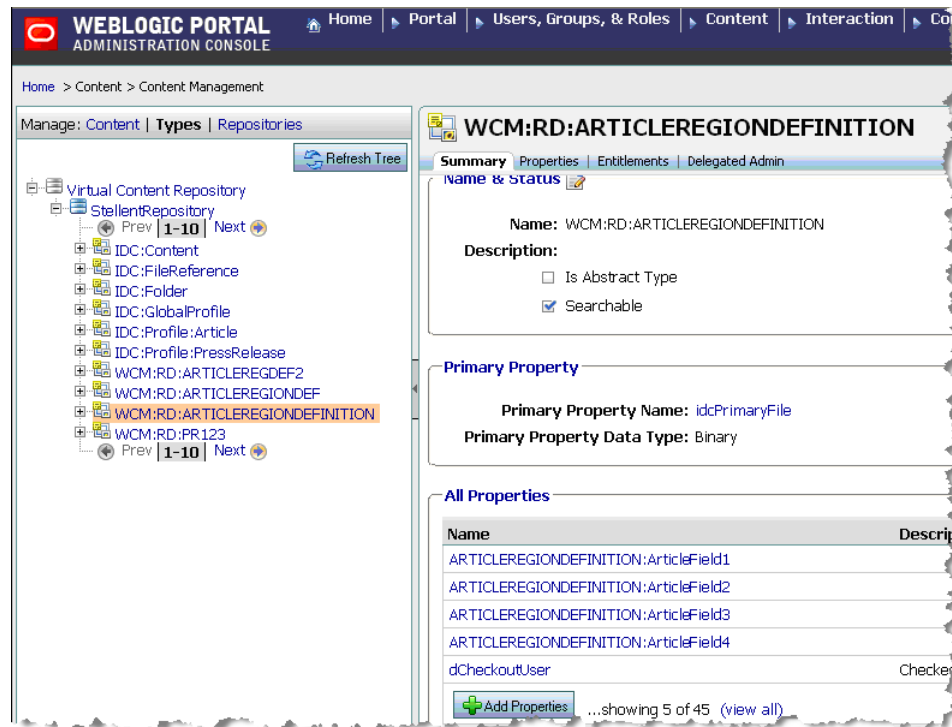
WEBLOGIC PORTAL
ADMINISTRATION CONSOLE

Home | Portal | Users, Groups, & Roles | Content | Interaction | Co

Home > Content > Content Management

Manage: Content | Types | Repositories

Refresh Tree

Virtual Content Repository
StellentRepository
Prev | 1-10 | Next
IDC:Content
IDC:FileReference
IDC:Folder
IDC:GlobalProfile
IDC:Profile:Article
IDC:Profile:PressRelease
WCM:RD:ARTICLEREGDEF2
WCM:RD:ARTICLEREGIONDEF
WCM:RD:ARTICLEREGIONDEFINITION
WCM:RD:PR123
Prev | 1-10 | Next

WCM:RD:ARTICLEREGIONDEFINITION

Summary | Properties | Entitlements | Delegated Admin

Name & Status

Name: WCM:RD:ARTICLEREGIONDEFINITION
Description:
Is Abstract Type
Searchable

Primary Property

Primary Property Name: idcPrimaryFile
Primary Property Data Type: Binary

All Properties

| Name | Descri |
|---|---|
| ARTICLEREGIONDEFINITION:ArticleField1 | |
| ARTICLEREGIONDEFINITION:ArticleField2 | |
| ARTICLEREGIONDEFINITION:ArticleField3 | |
| ARTICLEREGIONDEFINITION:ArticleField4 | |
| dCheckoutUser | Checke |

Add Properties ...showing 5 of 45 (view all)